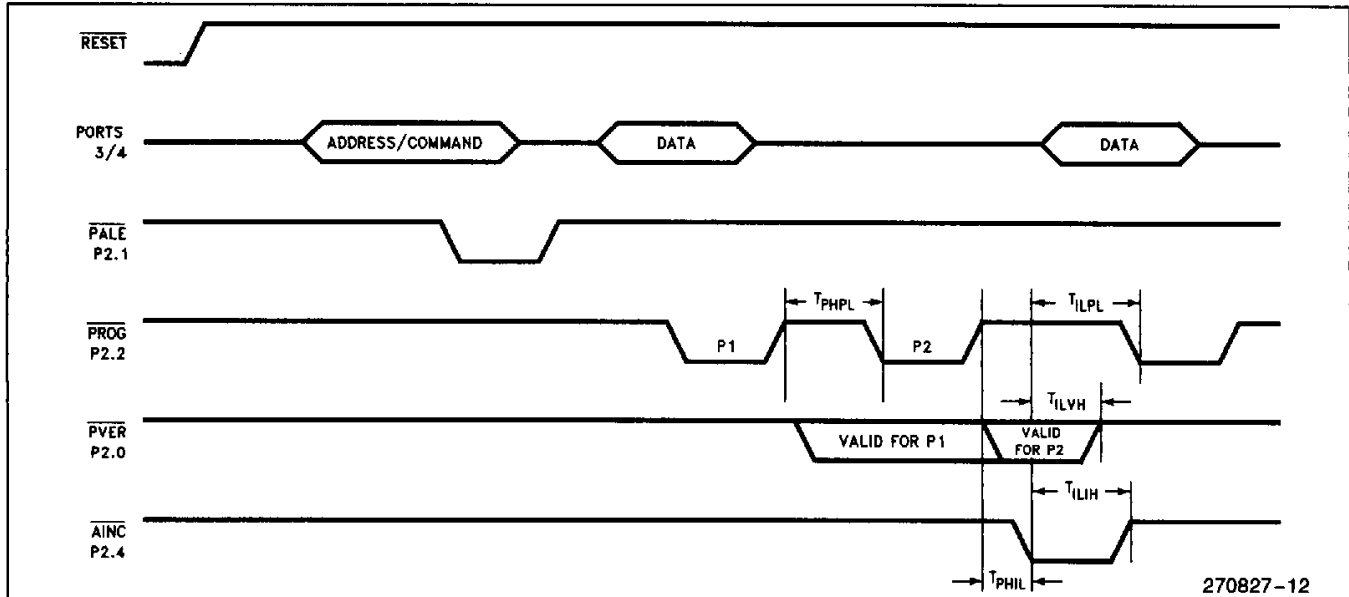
$\overline{RESET}$

PORTS 3/4

ADDRESS/COMMAND

DATA

DATA

$\overline{PALE}$ P2.1

$\overline{PROG}$ P2.2

P1

$T_{PHPL}$

P2

$T_{ILPL}$

$T_{ILVH}$

$\overline{PVER}$ P2.0

VALID FOR P1

VALID FOR P2

$T_{ILIH}$

$\overline{AINC}$ P2.4

$T_{PHIL}$

270827-12